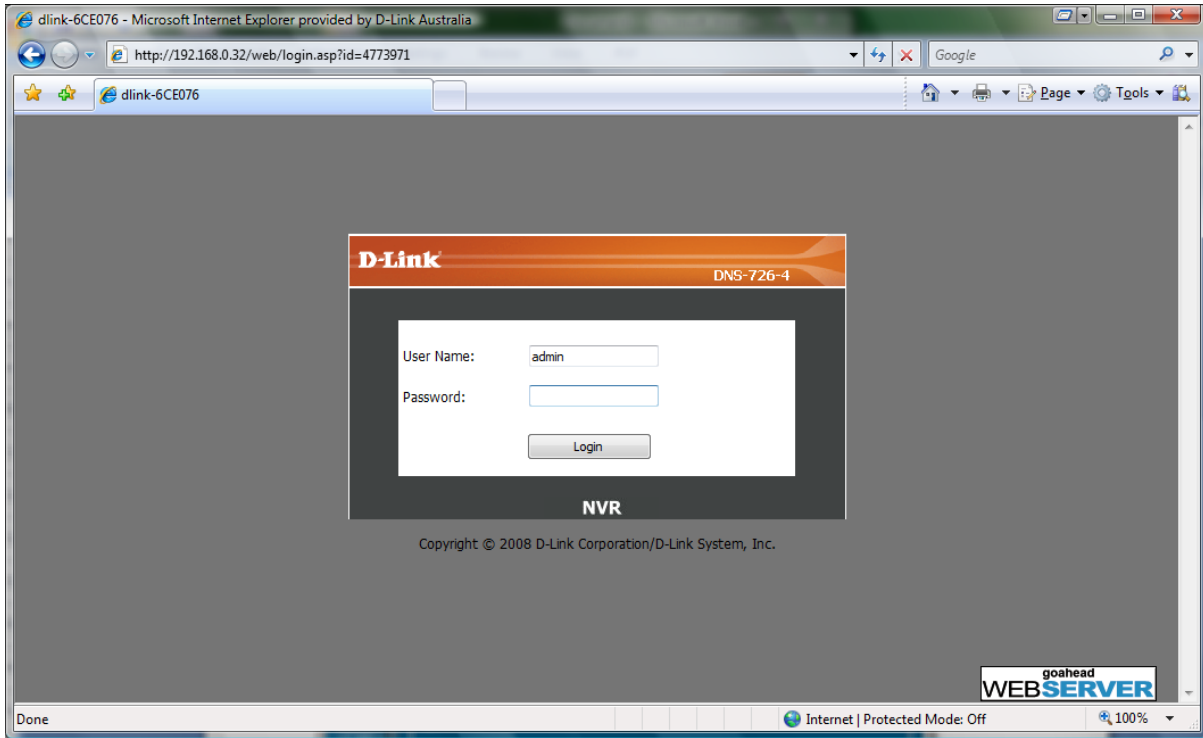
dlink-6CE076 - Microsoft Internet Explorer provided by D-Link Australia

http://192.168.0.32/web/login.asp?id=4773971

Google

dlink-6CE076

Page ▾ Tools ▾

D-Link

DNS-726-4

User Name: admin

Password:

Login

NVR

Copyright © 2008 D-Link Corporation/D-Link System, Inc.

goahead WEBSERVER

Done

Internet | Protected Mode: Off

100%